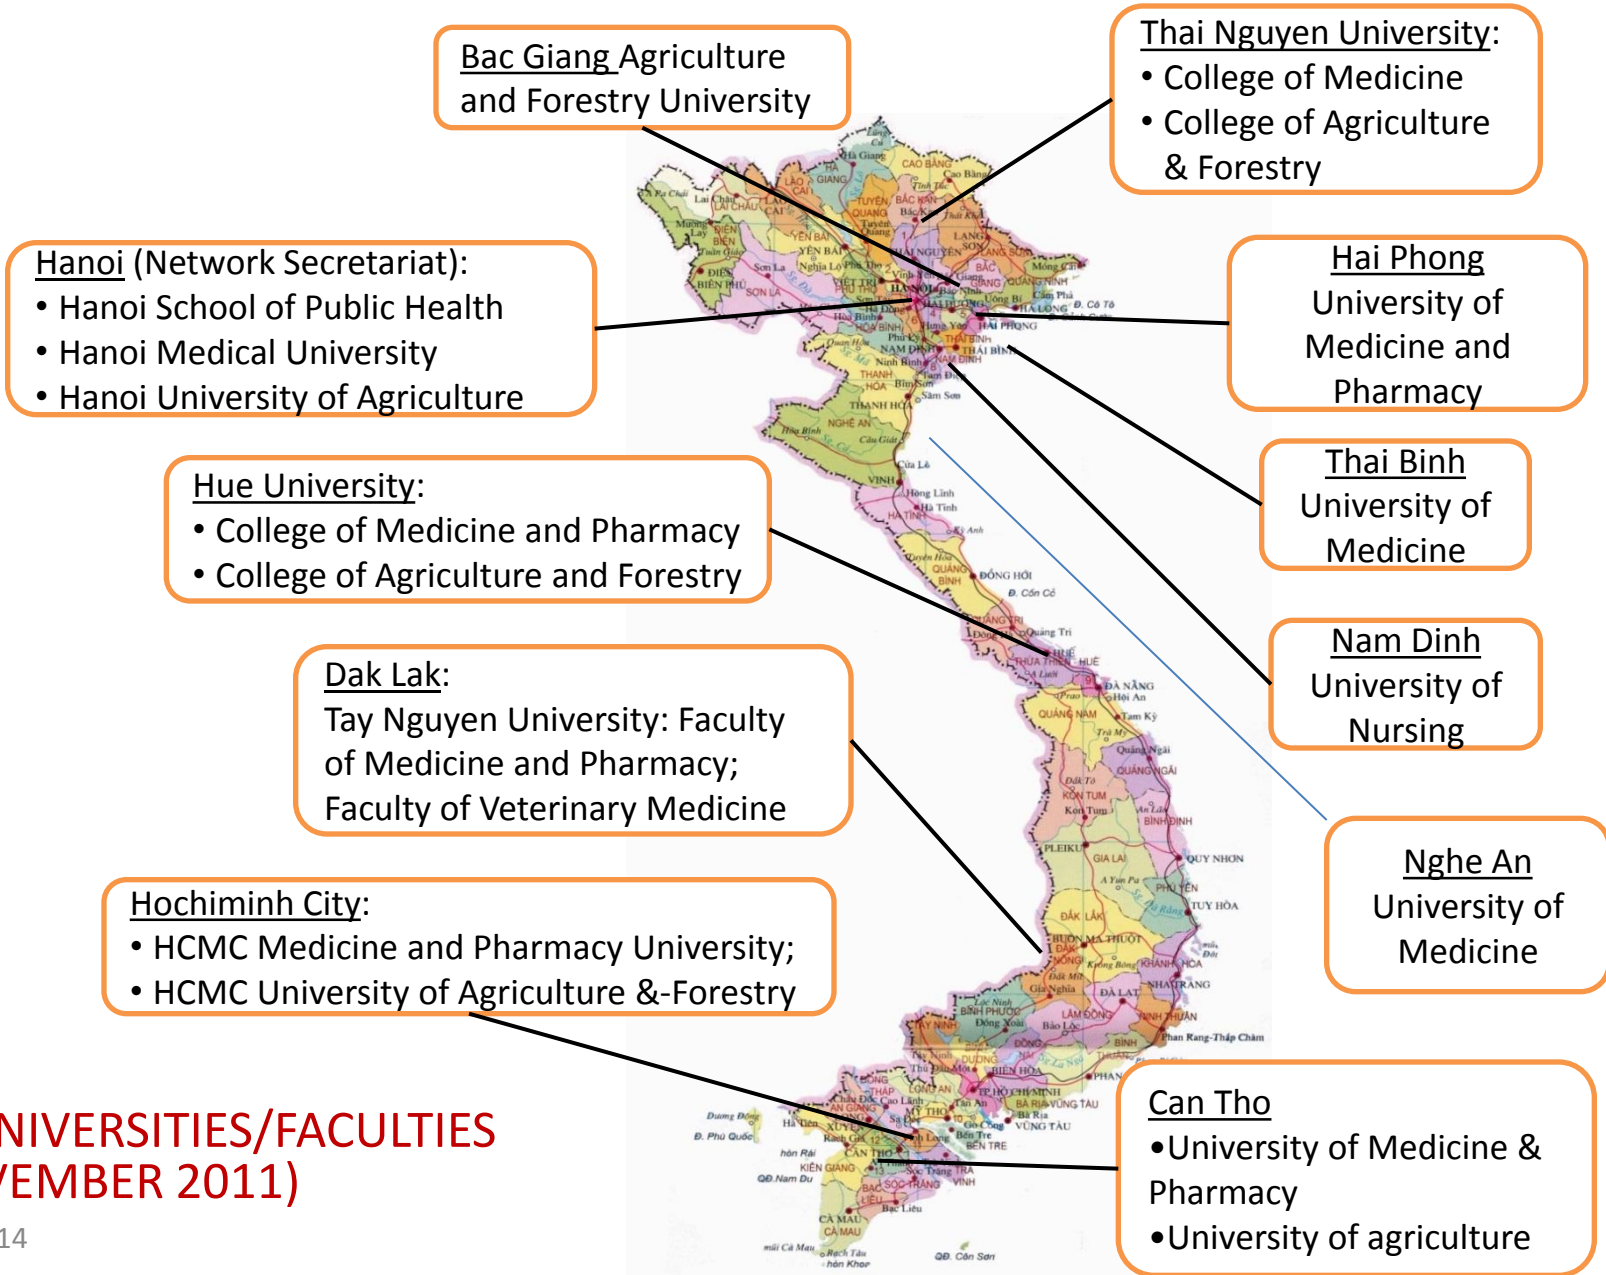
Bac Giang Agriculture and Forestry University

Thai Nguyen University:
• College of Medicine
• College of Agriculture & Forestry

Hanoi (Network Secretariat):
• Hanoi School of Public Health
• Hanoi Medical University
• Hanoi University of Agriculture

Hai Phong University of Medicine and Pharmacy

Thai Binh University of Medicine

Hue University:
• College of Medicine and Pharmacy
• College of Agriculture and Forestry

Nam Dinh University of Nursing

Dak Lak:
Tay Nguyen University: Faculty of Medicine and Pharmacy; Faculty of Veterinary Medicine

Nghe An University of Medicine

Hochiminh City:
• HCMC Medicine and Pharmacy University;
• HCMC University of Agriculture &-Forestry

Can Tho
•University of Medicine & Pharmacy
•University of agriculture

NIVERSITIES/FACULTIES
/EMBER 2011)

14